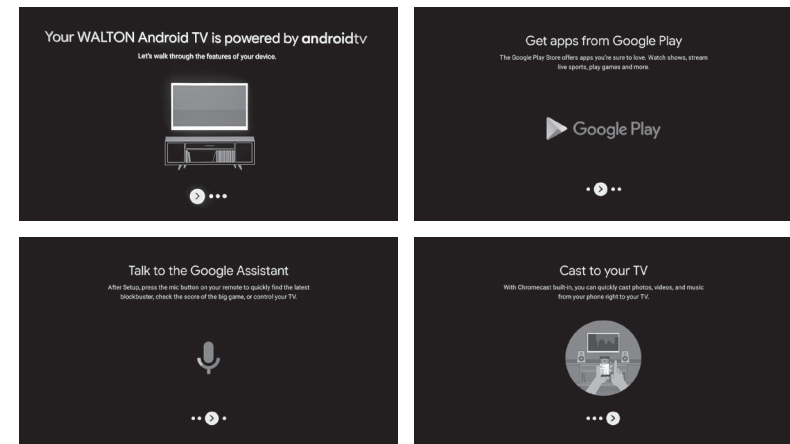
Your WALTON Android TV is powered by androidtv

Let's walk through the features of your device.

Get apps from Google Play

The Google Play Store offers apps you're sure to love. Watch shows, stream live sports, play games and more.

Google Play

Talk to the Google Assistant

After Setup, press the mic button on your remote to quickly find the latest blockbuster, check the score of the big game, or control your TV.

Cast to your TV

With Chromecast built-in, you can quickly cast photos, videos, and music from your phone right to your TV.